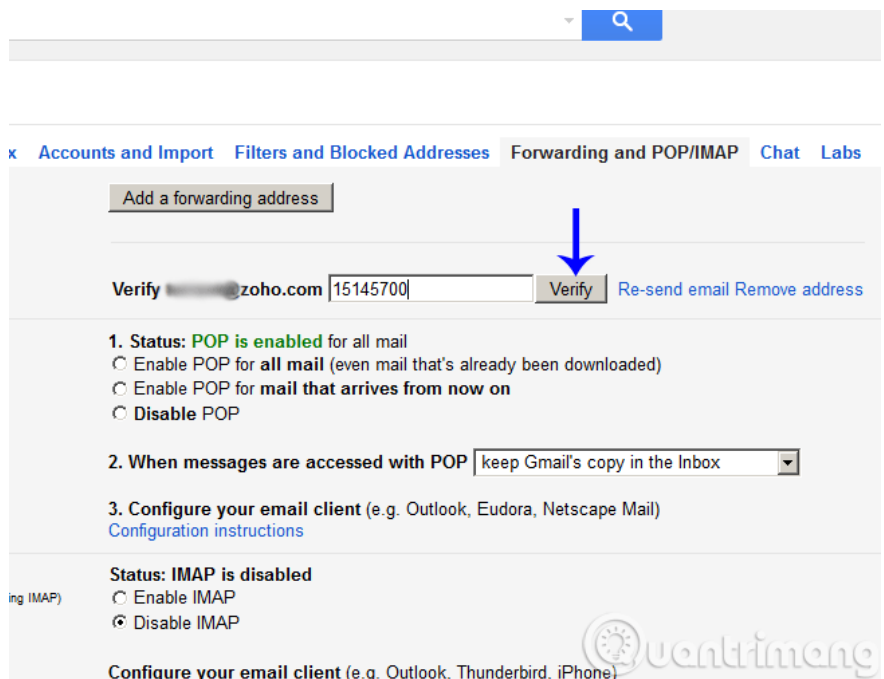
x Accounts and Import Filters and Blocked Addresses Forwarding and POP/IMAP Chat Labs

Add a forwarding address

Verify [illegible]@zoho.com 15145700 Verify Re-send email Remove address

1. Status: POP is enabled for all mail
Enable POP for all mail (even mail that's already been downloaded)
Enable POP for mail that arrives from now on
Disable POP

2. When messages are accessed with POP keep Gmail's copy in the Inbox

3. Configure your email client (e.g. Outlook, Eudora, Netscape Mail)
Configuration instructions

ing IMAP)

Status: IMAP is disabled
Enable IMAP
Disable IMAP

Configure your email client (e.g. Outlook, Thunderbird, iPhone)

Quantrimang